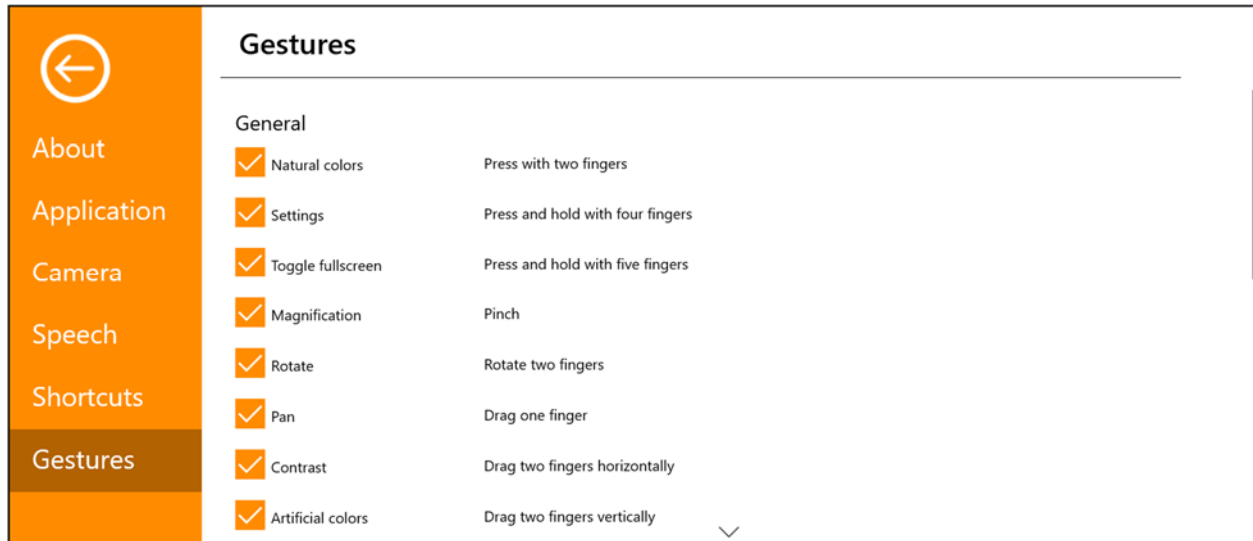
About
Application
Camera
Speech
Shortcuts
Gestures

Gestures

General

| | |
|---|---|
| Natural colors | Press with two fingers |
| Settings | Press and hold with four fingers |
| Toggle fullscreen | Press and hold with five fingers |
| Magnification | Pinch |
| Rotate | Rotate two fingers |
| Pan | Drag one finger |
| Contrast | Drag two fingers horizontally |
| Artificial colors | Drag two fingers vertically |